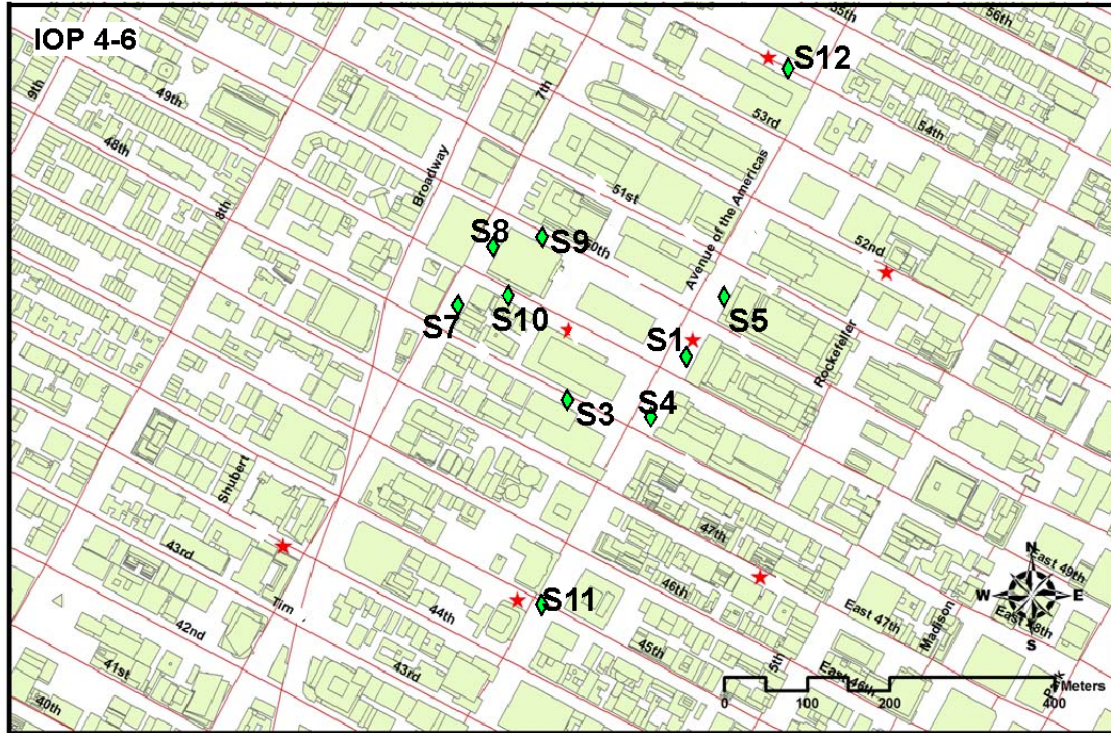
IOP 4-6

S12
55th
56th
9th
49th
7th
53rd
54th
48th
Broadway
8th
51st
Avenue of the Americas
S8
S9
50th
52nd
S7
S10
S1
S5
Rockefeller
S3
S4
Shubert
47th
43rd
N
East 49th
W
E
East 48th
S
Tim
44th
S11
46th
East 47th
Madison
42nd
45th
5th
East 46th
41st
43rd
Park
40th
0
100
200
400
Meters